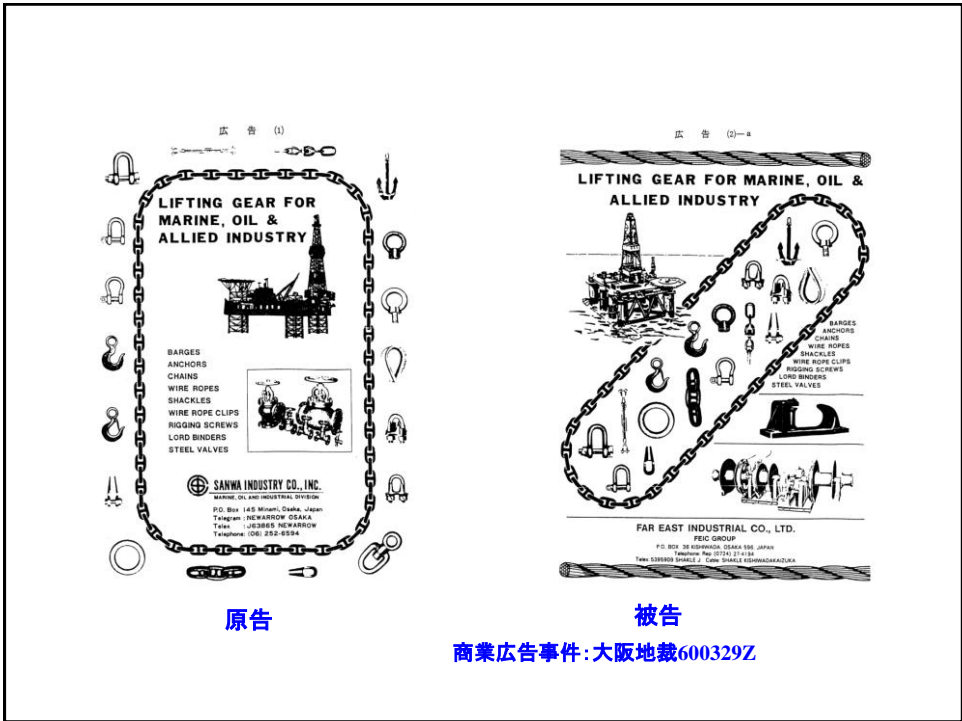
広告 (1)

LIFTING GEAR FOR MARINE, OIL & ALLIED INDUSTRY

BARGES
ANCHORS
CHAINS
WIRE ROPES
SHACKLES
WIRE ROPE CLIPS
RIGGING SCREWS
LORD BINDERS
STEEL VALVES

SANWA INDUSTRY CO., INC.
MARINE, OIL AND INDUSTRIAL DIVISION
P.O. Box 145 Minami, Osaka, Japan
Telegram : NEWARROW OSAKA
Telex : J63865 NEWARROW
Telephone: (06) 252-6594

広告 (2)—a

LIFTING GEAR FOR MARINE, OIL & ALLIED INDUSTRY

BARGES
ANCHORS
CHAINS
WIRE ROPES
SHACKLES
WIRE ROPE CLIPS
RIGGING SCREWS
LORD BINDERS
STEEL VALVES

FAR EAST INDUSTRIAL CO., LTD.
FEIC GROUP
P.O. BOX 36 KISHIWADA, OSAKA 596, JAPAN
Telephone: Rep (0724) 27-4194
Telex 5395909 SHAKLE J Cable: SHAKLE KISHIWADAKAIZUKA

原告

被告

商業広告事件:大阪地裁600329Z